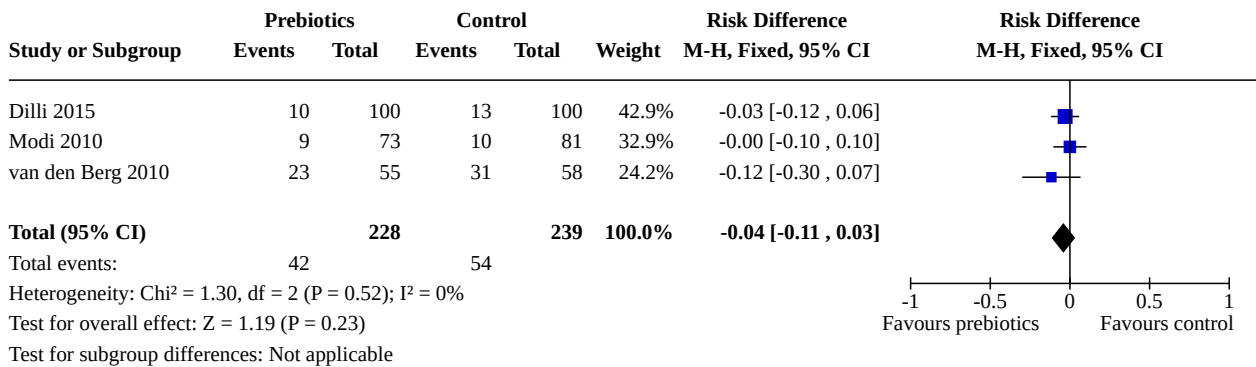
| Study or Subgroup | Prebiotics Events | Prebiotics Total | Control Events | Control Total | Weight | Risk Difference M-H, Fixed, 95% CI |
|---|---|---|---|---|---|---|
| Dilli 2015 | 10 | 100 | 13 | 100 | 42.9% | -0.03 [-0.12 , 0.06] |
| Modi 2010 | 9 | 73 | 10 | 81 | 32.9% | -0.00 [-0.10 , 0.10] |
| van den Berg 2010 | 23 | 55 | 31 | 58 | 24.2% | -0.12 [-0.30 , 0.07] |
| **Total (95% CI)** | | **228** | | **239** | **100.0%** | **-0.04 [-0.11 , 0.03]** |
| Total events: | 42 | | 54 | | | |

Heterogeneity: Chi² = 1.30, df = 2 (P = 0.52); I² = 0%
Test for overall effect: Z = 1.19 (P = 0.23)
Test for subgroup differences: Not applicable

Risk Difference
M-H, Fixed, 95% CI

-1 -0.5 0 0.5 1
Favours prebiotics Favours control